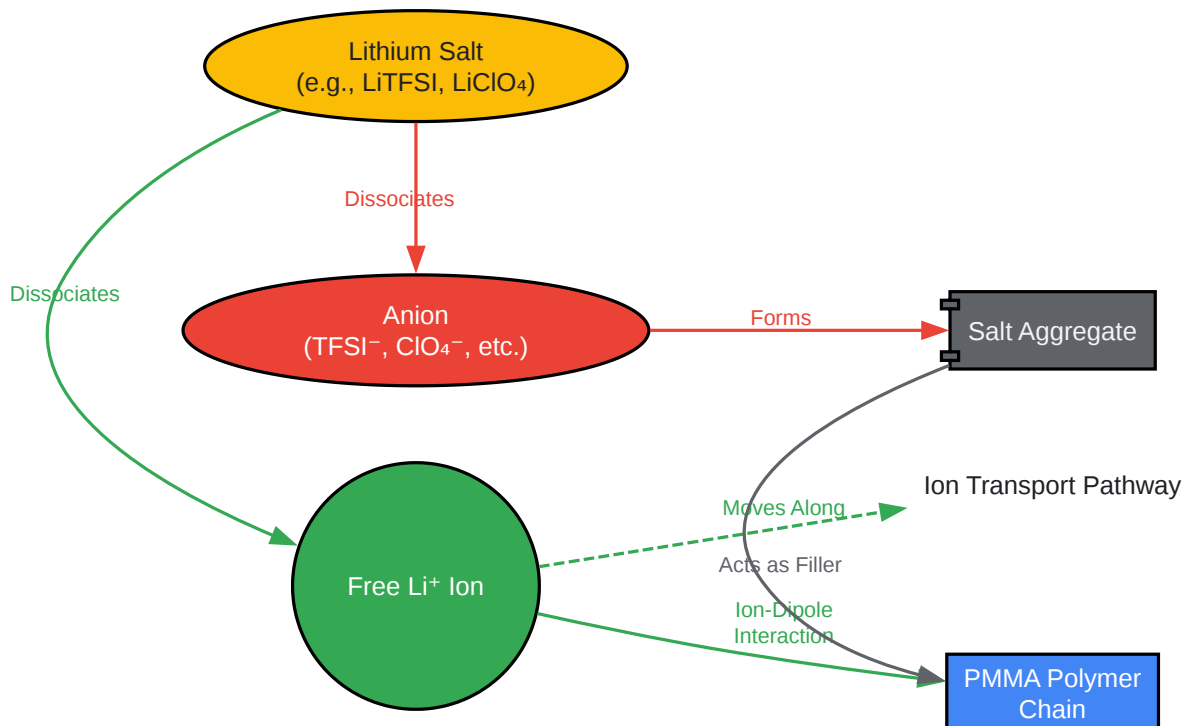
Lithium Salt
(e.g., LiTFSI, $LiClO_4$)

Dissociates

Dissociates

Anion
($TFSI^-$, $ClO_4^-$, etc.)

Forms

Salt Aggregate

Ion Transport Pathway

Moves Along

Acts as Filler

Free $Li^+$ Ion

Ion-Dipole Interaction

PMMA Polymer Chain